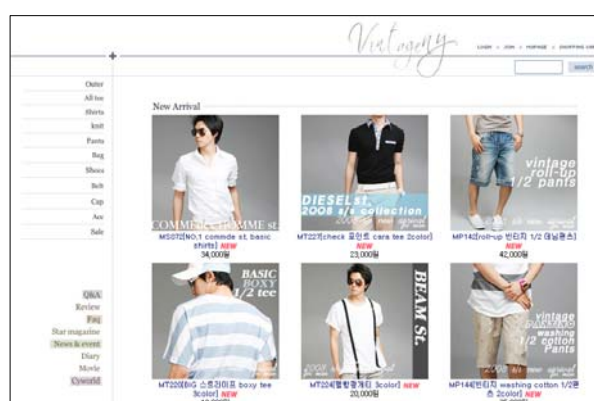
Vintageny

LOGIN · JOIN · MYPAGE · SHOPPING CART

search

Outer
All tee
Shirts
knit
Pants
Bag
Shoes
Belt
Cap
Acc
Sale

Q&A
Review
Faq
Star magazine
News & event
Diary
Movie
Cyworld

New Arrival

COMME des COMME st.

MS072[NO.1 comme st. basic shirts] NEW
34,000원

DIESEL st.
2008 s/s collection

MT227[check 포인트 cara tee 2color] NEW
23,000원

vintage roll-up 1/2 pants

MP142[roll-up 빈티지 1/2 데님팬츠] NEW
42,000원

BASIC BOXY 1/2 tee

MT220[BIG 스트라이프 boxy tee 3color] NEW
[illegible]

BEAM St.

MT224[멜빵랑셔티 3color] NEW
20,000원

vintage washing 1/2 cotton Pants

MP144[빈티지 washing cotton 1/2팬츠 2color] NEW
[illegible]